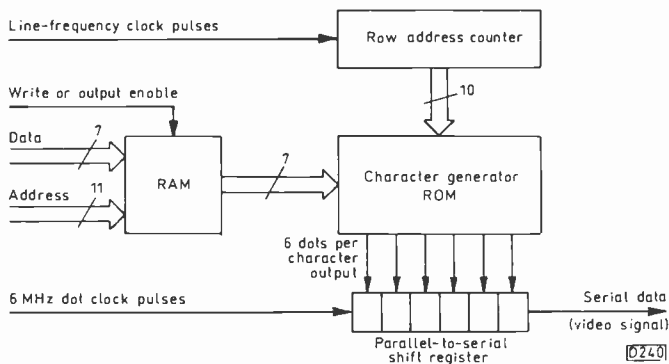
Line-frequency clock pulses

Row address counter

10

Write or output enable

Data

7

Address

11

RAM

7

Character generator ROM

6 dots per character output

6 MHz dot clock pulses

Serial data (video signal)

Parallel-to-serial shift register

D240